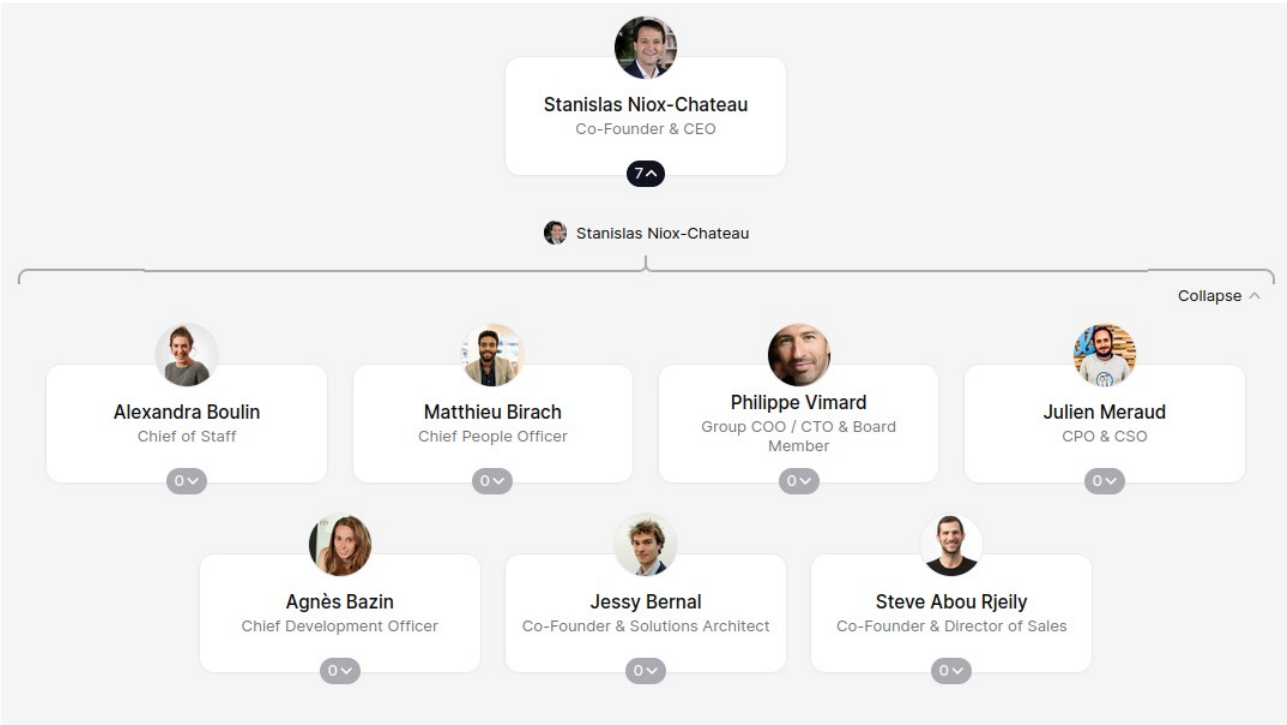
Stanislas Niox-Chateau
Co-Founder & CEO
7

Stanislas Niox-Chateau

Collapse

Alexandra Boulin
Chief of Staff
0

Matthieu Birach
Chief People Officer
0

Philippe Vimard
Group COO / CTO & Board Member
0

Julien Meraud
CPO & CSO
0

Agnès Bazin
Chief Development Officer
0

Jessy Bernal
Co-Founder & Solutions Architect
0

Steve Abou Rjeily
Co-Founder & Director of Sales
0